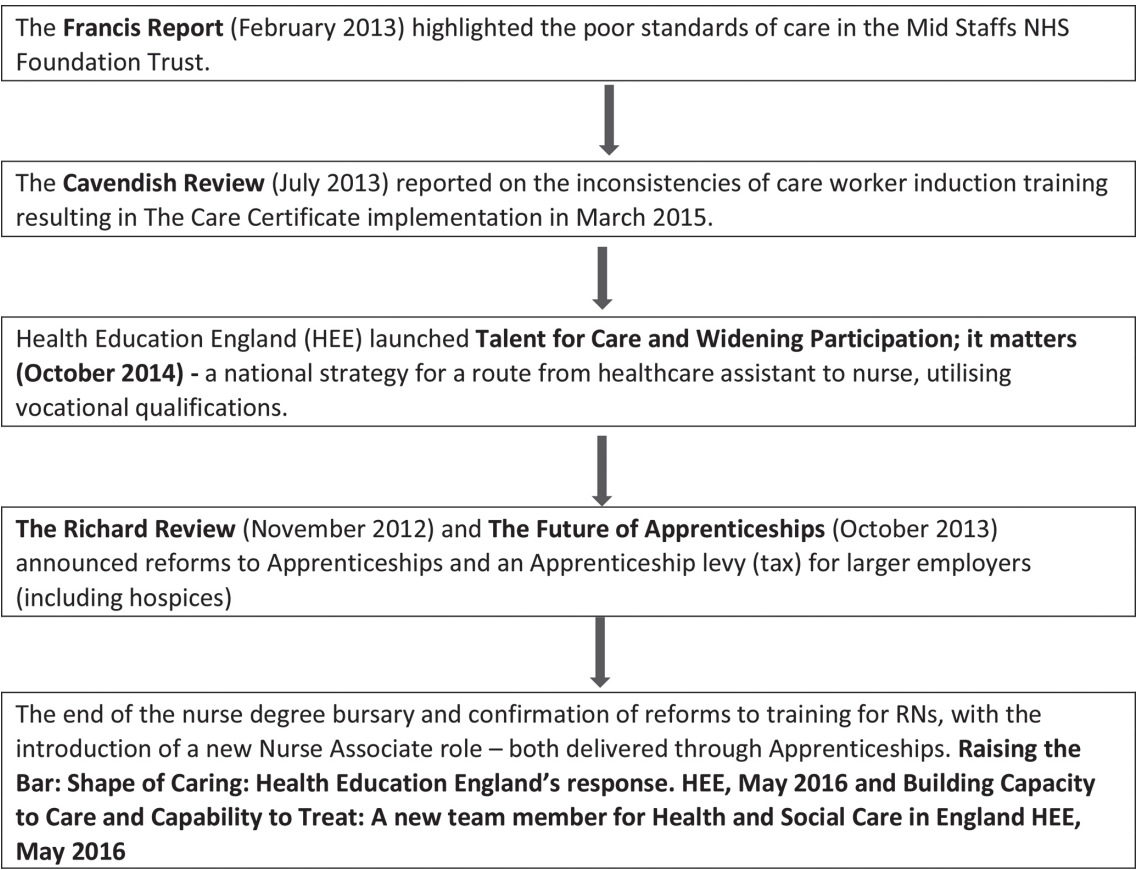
The **Francis Report** (February 2013) highlighted the poor standards of care in the Mid Staffs NHS Foundation Trust.

The **Cavendish Review** (July 2013) reported on the inconsistencies of care worker induction training resulting in The Care Certificate implementation in March 2015.

Health Education England (HEE) launched **Talent for Care and Widening Participation; it matters (October 2014) -** a national strategy for a route from healthcare assistant to nurse, utilising vocational qualifications.

**The Richard Review** (November 2012) and **The Future of Apprenticeships** (October 2013) announced reforms to Apprenticeships and an Apprenticeship levy (tax) for larger employers (including hospices)

The end of the nurse degree bursary and confirmation of reforms to training for RNs, with the introduction of a new Nurse Associate role – both delivered through Apprenticeships. **Raising the Bar: Shape of Caring: Health Education England's response. HEE, May 2016 and Building Capacity to Care and Capability to Treat: A new team member for Health and Social Care in England HEE, May 2016**